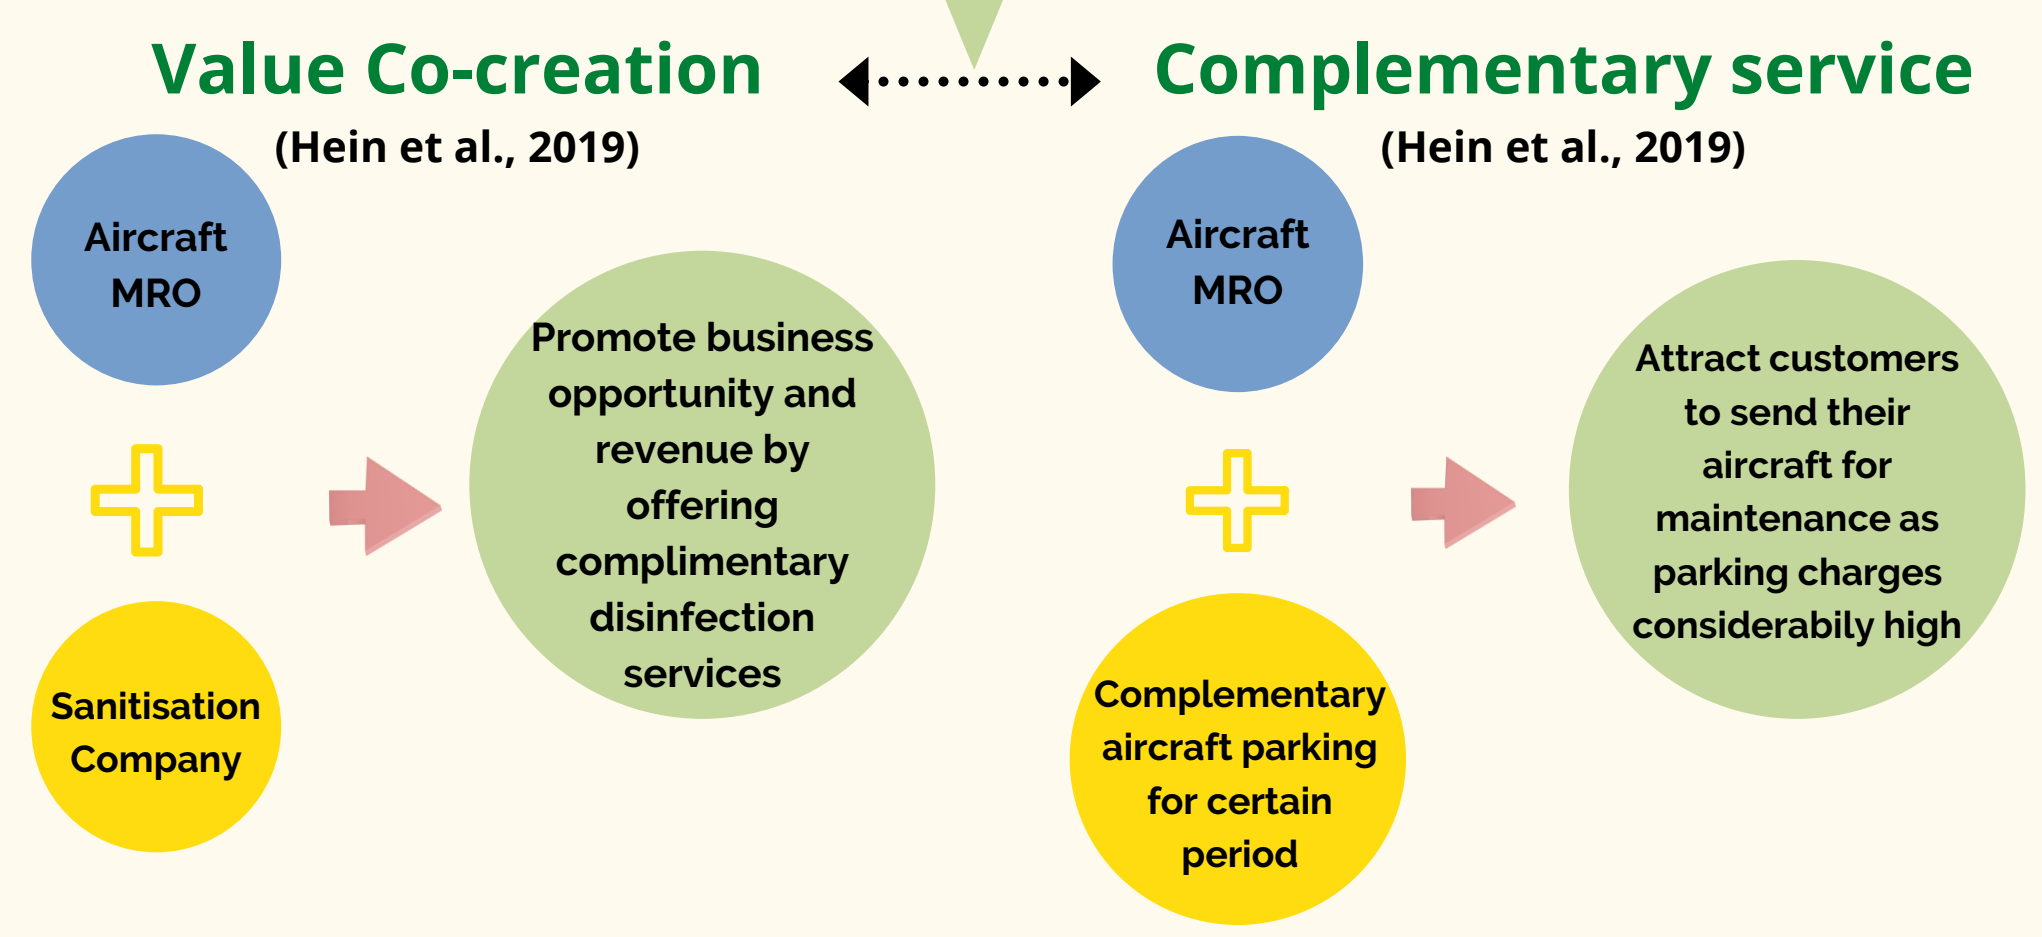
Value Co-creation

(Hein et al., 2019)

Aircraft MRO

Sanitisation Company

Promote business opportunity and revenue by offering complimentary disinfection services

Complementary service

(Hein et al., 2019)

Aircraft MRO

Complementary aircraft parking for certain period

Attract customers to send their aircraft for maintenance as parking charges considerably high